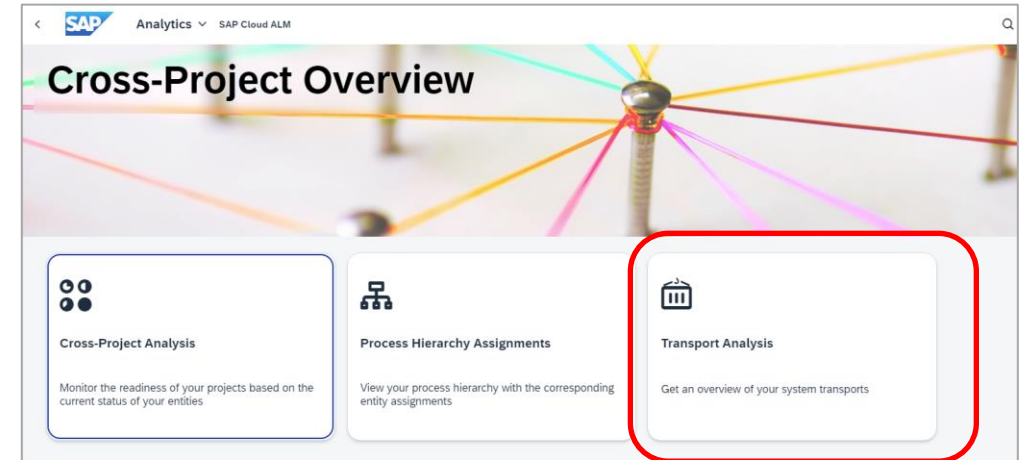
SAP Analytics SAP Cloud ALM

Cross-Project Overview

Cross-Project Analysis

Monitor the readiness of your projects based on the current status of your entities

Process Hierarchy Assignments

View your process hierarchy with the corresponding entity assignments

Transport Analysis

Get an overview of your system transports